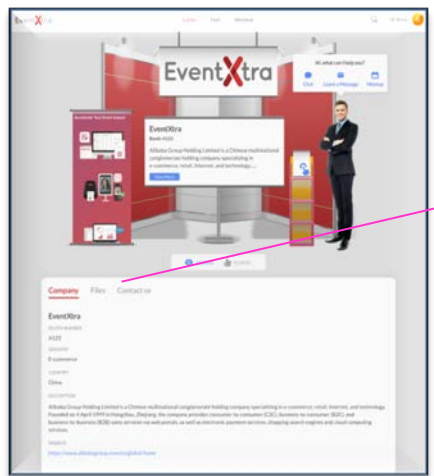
EventXtra

Lobby Hall Webinar

EventXtra

Hi, what can I help you?

Chat Leave a Message Meeting

EventXtra

Booth A101

Alibaba Group Holding Limited is a Chinese multinational conglomerate holding company specializing in e-commerce, retail, Internet, and technology...

View More

Company Files Contact us

EventXtra

BOOTH NUMBER

A101

INDUSTRY

E-commerce

COUNTRY

China

DESCRIPTION

Alibaba Group Holding Limited is a Chinese multinational conglomerate holding company specializing in e-commerce, retail, Internet, and technology. Founded on 4 April 1999 in Hangzhou, Zhejiang, the company provides consumer-to-consumer (C2C), business-to-consumer (B2C), and business-to-business (B2B) sales services via web portals, as well as electronic payment services, shopping search engines and cloud computing services.

WEBSITE

https://www.alibabagroup.com/en/global/home